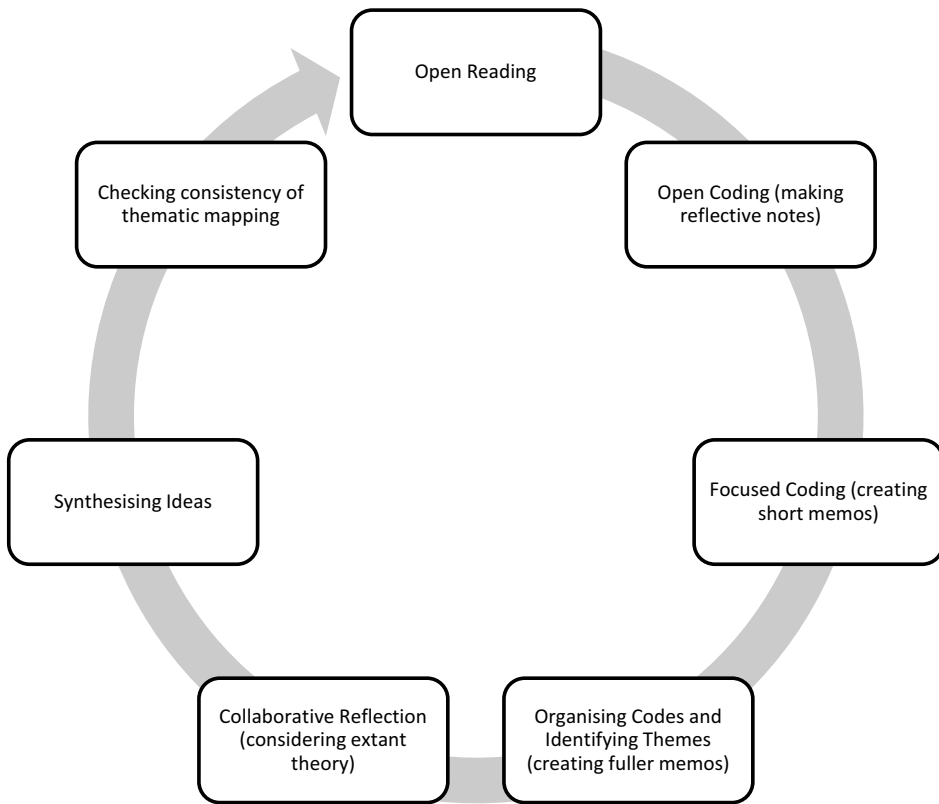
Open Reading

Open Coding (making reflective notes)

Focused Coding (creating short memos)

Organising Codes and Identifying Themes (creating fuller memos)

Collaborative Reflection (considering extant theory)

Synthesising Ideas

Checking consistency of thematic mapping